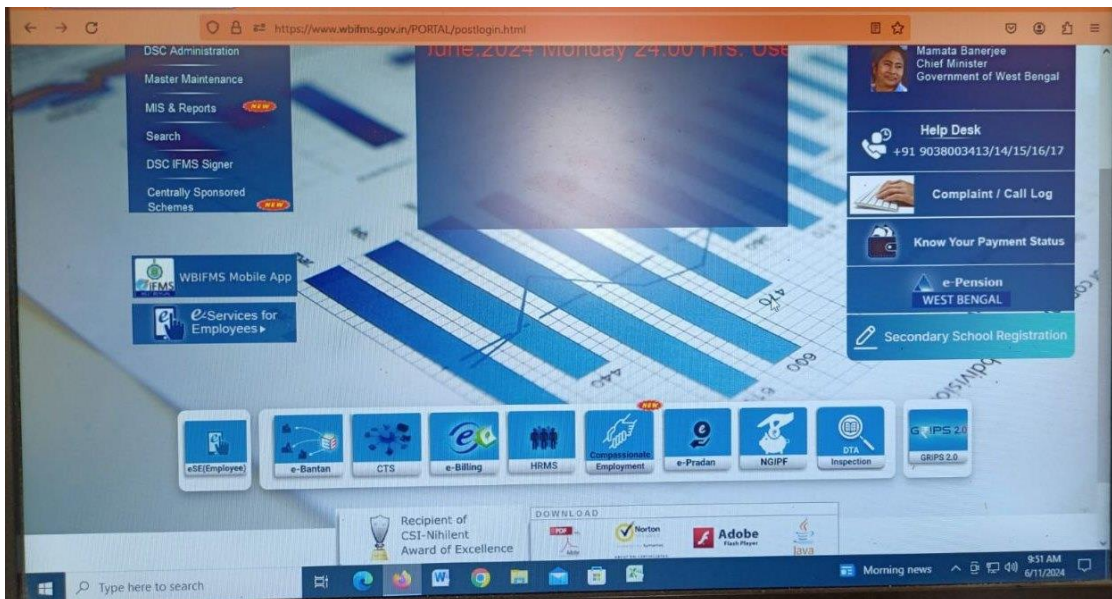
https://www.wbifms.gov.in/PORTAL/postlogin.html

DSC Administration
Master Maintenance
MIS & Reports NEW
Search
DSC IFMS Signer
Centrally Sponsored Schemes NEW

June.2024 Monday 24:00 Hrs. Use

Mamata Banerjee
Chief Minister
Government of West Bengal

Help Desk
+91 9038003413/14/15/16/17

Complaint / Call Log

Know Your Payment Status

e-Pension
WEST BENGAL

Secondary School Registration

WBIFMS Mobile App

e-Services for Employees ▸

eSE(Employee)
e-Bantan
CTS
e-Billing
HRMS
NEW
Compassionate Employment
e-Pradan
NGIPF
DTA Inspection
GRIPS 2.0
GRIPS 2.0

Recipient of CSI-Nihilent Award of Excellence

DOWNLOAD
Norton
Adobe Flash Player
Java

Type here to search
Morning news
9:51 AM
6/11/2024